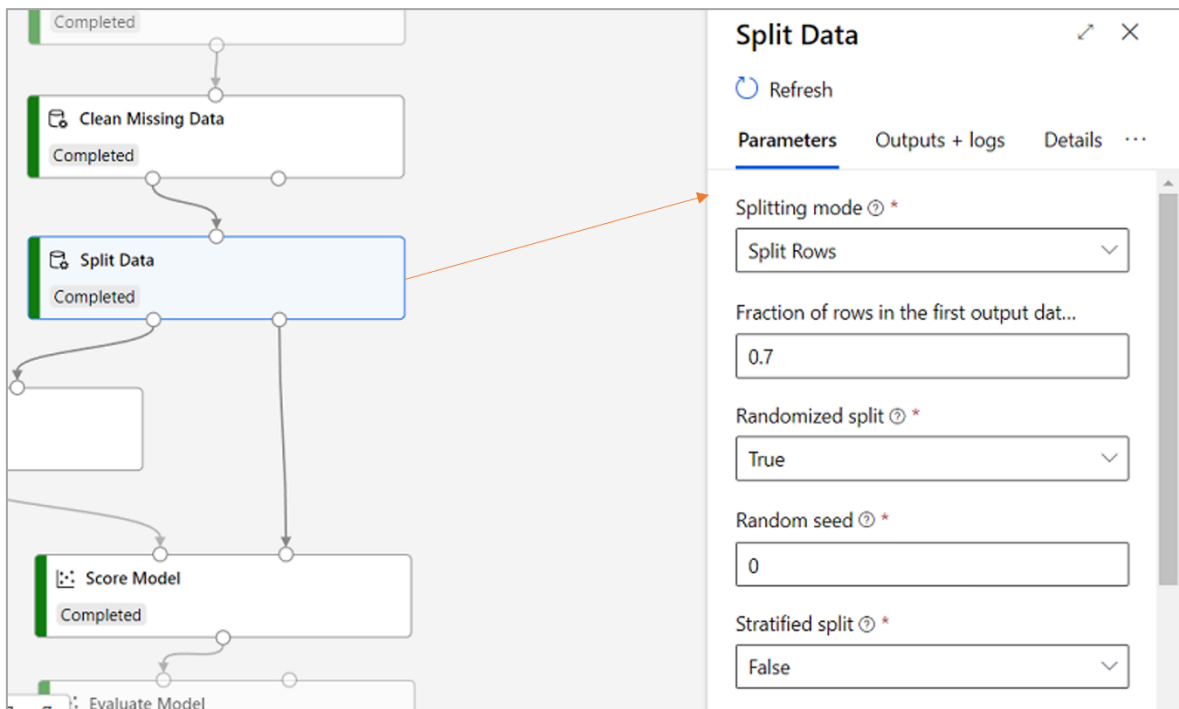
Completed

Clean Missing Data
Completed

Split Data
Completed

Score Model
Completed

Evaluate Model

Split Data

Refresh

Parameters Outputs + logs Details ···

Splitting mode *
Split Rows

Fraction of rows in the first output dat...
0.7

Randomized split *
True

Random seed *
0

Stratified split *
False